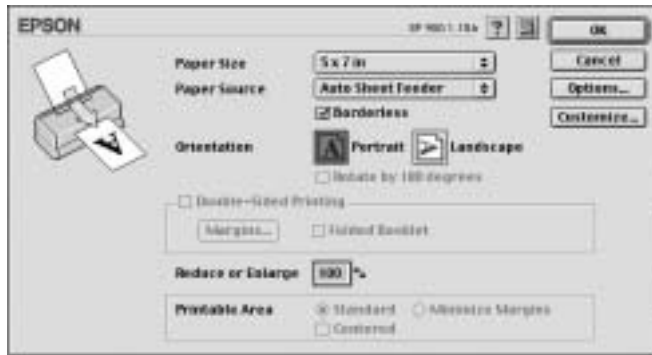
EPSON

SP 900 1.19a

OK

Cancel

Options...

Customize...

Paper Size 5 x 7 in

Paper Source Auto Sheet Feeder

Borderless

Orientation Portrait Landscape

Rotate by 180 degrees

Double-Sided Printing

Margins...

Folded Booklet

Reduce or Enlarge 100 %

Printable Area Standard Maximize Margins

Centered